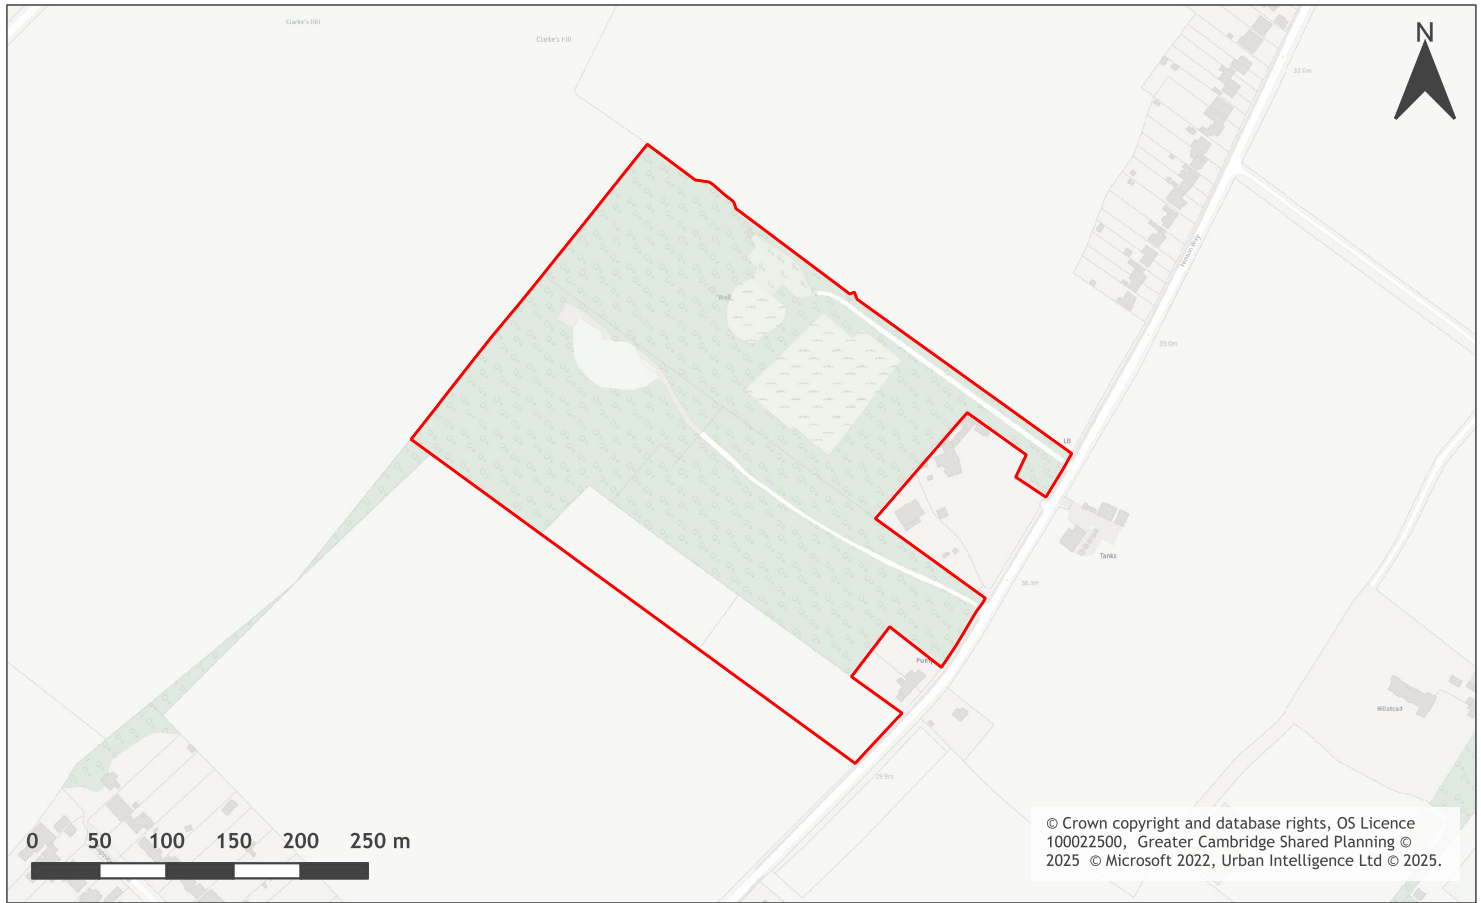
N

Clarke's Hill

Clarke's Hill

52.6m

Ermine Way

39.0m

Well

LB

Tanks

36.9m

Pump

Hillstead

29.9m

0 50 100 150 200 250 m

© Crown copyright and database rights, OS Licence 100022500, Greater Cambridge Shared Planning © 2025 © Microsoft 2022, Urban Intelligence Ltd © 2025.